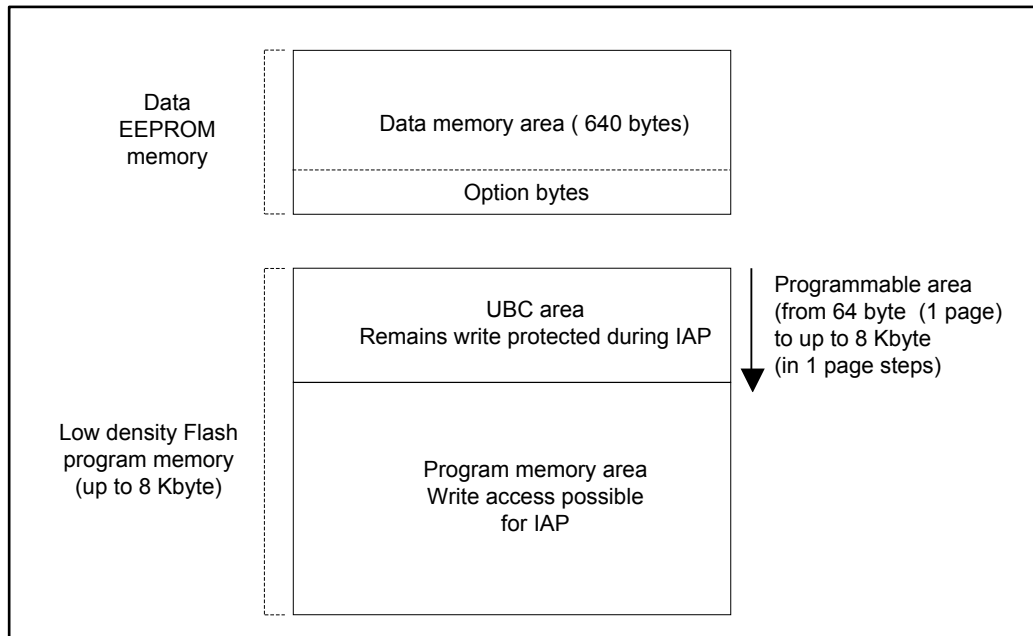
Data EEPROM memory

Data memory area ( 640 bytes)

Option bytes

UBC area
Remains write protected during IAP

Programmable area (from 64 byte (1 page) to up to 8 Kbyte (in 1 page steps)

Low density Flash program memory (up to 8 Kbyte)

Program memory area
Write access possible for IAP